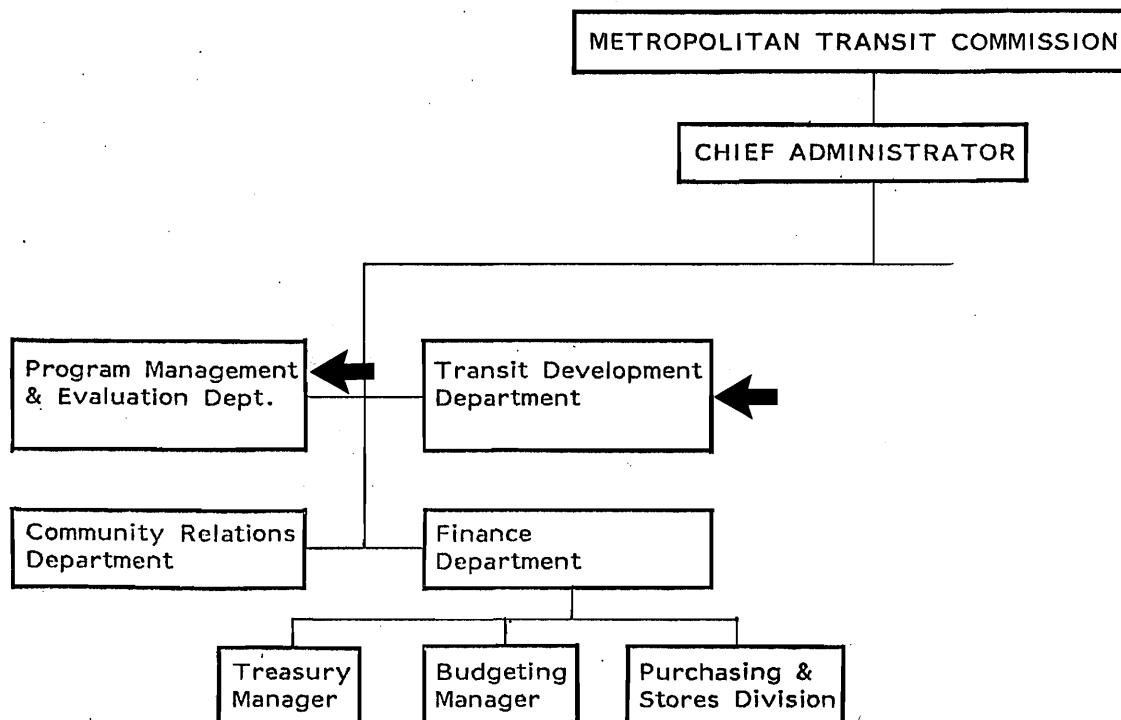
METROPOLITAN TRANSIT COMMISSION

CHIEF ADMINISTRATOR

Program Management & Evaluation Dept.

Transit Development Department

Community Relations Department

Finance Department

Treasury Manager

Budgeting Manager

Purchasing & Stores Division